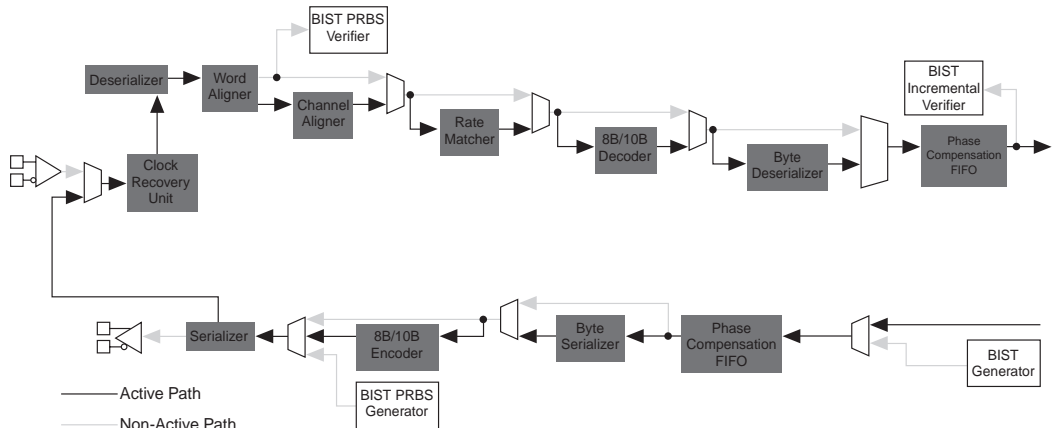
BIST PRBS Verifier

Deserializer

Word Aligner

Channel Aligner

Rate Matcher

8B/10B Decoder

Byte Deserializer

BIST Incremental Verifier

Phase Compensation FIFO

Clock Recovery Unit

Serializer

8B/10B Encoder

Byte Serializer

Phase Compensation FIFO

BIST Generator

BIST PRBS Generator

Active Path

Non-Active Path